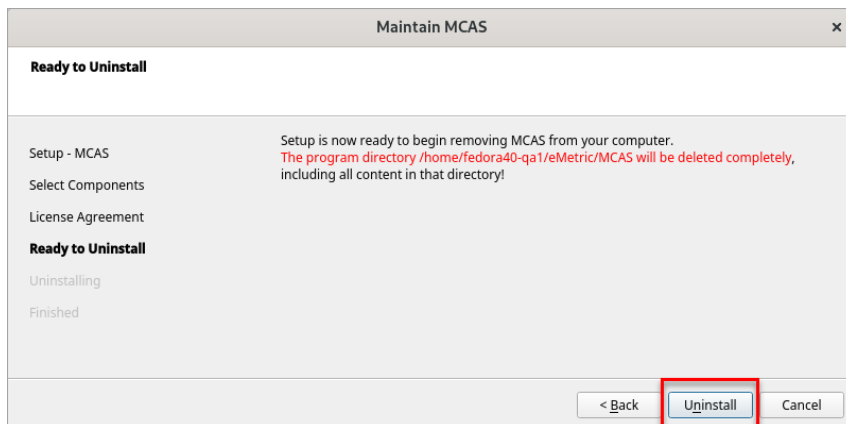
Maintain MCAS

×

Ready to Uninstall

Setup - MCAS

Select Components

License Agreement

Ready to Uninstall

Uninstalling

Finished

Setup is now ready to begin removing MCAS from your computer.
The program directory /home/fedora40-qa1/eMetric/MCAS will be deleted completely, including all content in that directory!

< Back

Uninstall

Cancel